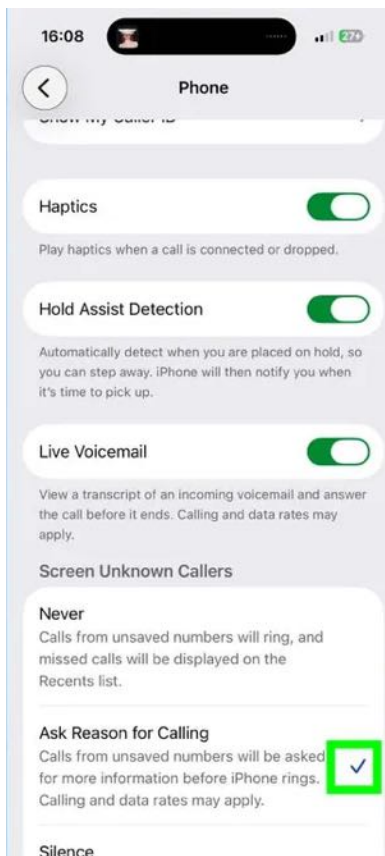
16:08

Phone

Show My Caller ID

Haptics

Play haptics when a call is connected or dropped.

Hold Assist Detection

Automatically detect when you are placed on hold, so you can step away. iPhone will then notify you when it's time to pick up.

Live Voicemail

View a transcript of an incoming voicemail and answer the call before it ends. Calling and data rates may apply.

Screen Unknown Callers

Never
Calls from unsaved numbers will ring, and missed calls will be displayed on the Recents list.

Ask Reason for Calling
Calls from unsaved numbers will be asked for more information before iPhone rings. Calling and data rates may apply.

Silence